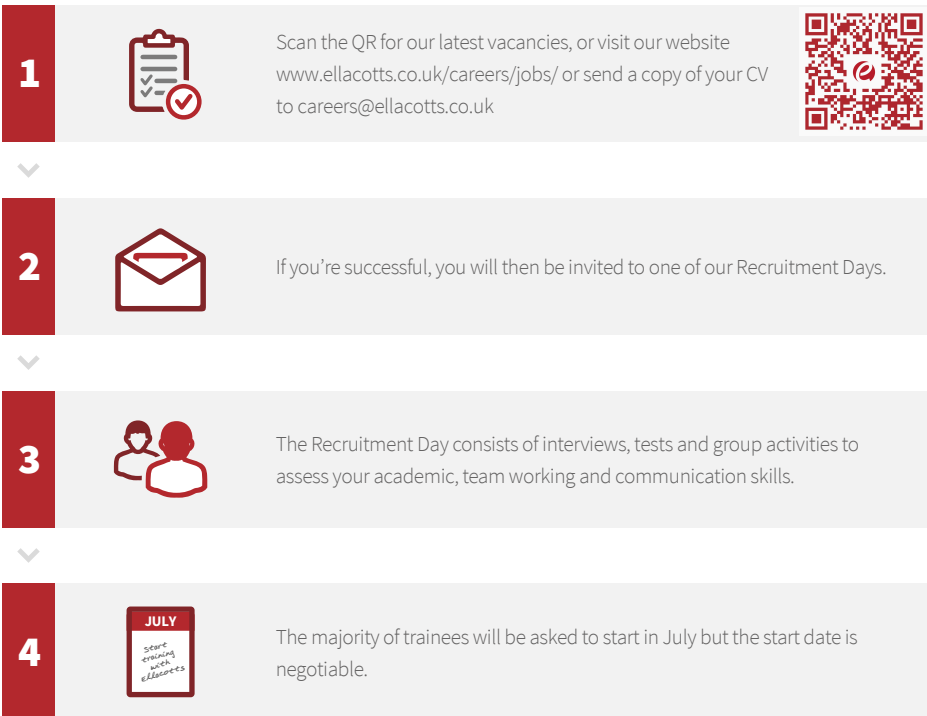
1

Scan the QR for our latest vacancies, or visit our website www.ellacotts.co.uk/careers/jobs/ or send a copy of your CV to careers@ellacotts.co.uk

2

If you're successful, you will then be invited to one of our Recruitment Days.

3

The Recruitment Day consists of interviews, tests and group activities to assess your academic, team working and communication skills.

4

JULY

start training with Ellacotts

The majority of trainees will be asked to start in July but the start date is negotiable.